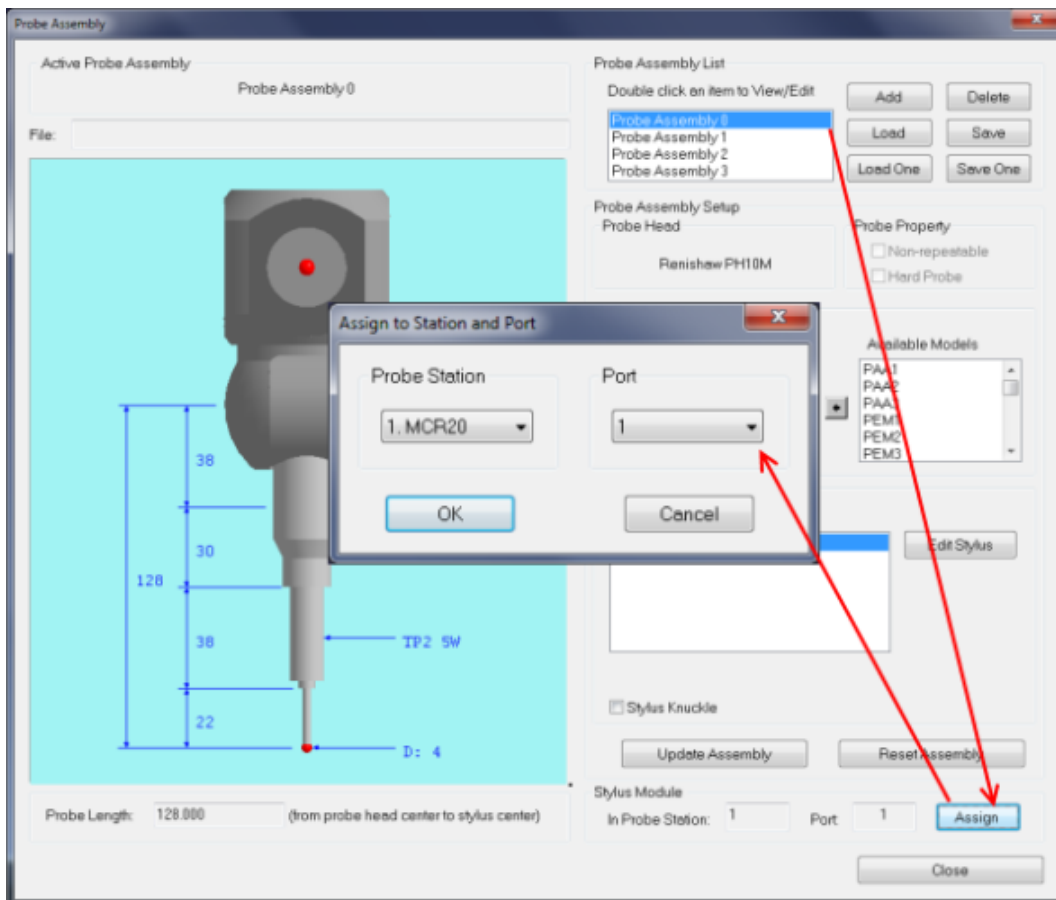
Probe Assembly

Active Probe Assembly

Probe Assembly 0

File:

38

30

128

38

TP2 5W

22

D: 4

Probe Length: 128.000 (from probe head center to stylus center)

Probe Assembly List

Double click an item to View/Edit

Probe Assembly 0
Probe Assembly 1
Probe Assembly 2
Probe Assembly 3

Add
Delete
Load
Save
Load One
Save One

Probe Assembly Setup

Probe Head

Renishaw PH10M

Probe Property

Non-repeatable

Hard Probe

Available Models

PAA1
PAA2
PAA3
PEM1
PEM2
PEM3

Edit Stylus

Stylus Knuckle

Update Assembly

Reset Assembly

Stylus Module

In Probe Station: 1

Port 1

Assign

Close

Assign to Station and Port

Probe Station

1. MCR20

Port

1

OK

Cancel